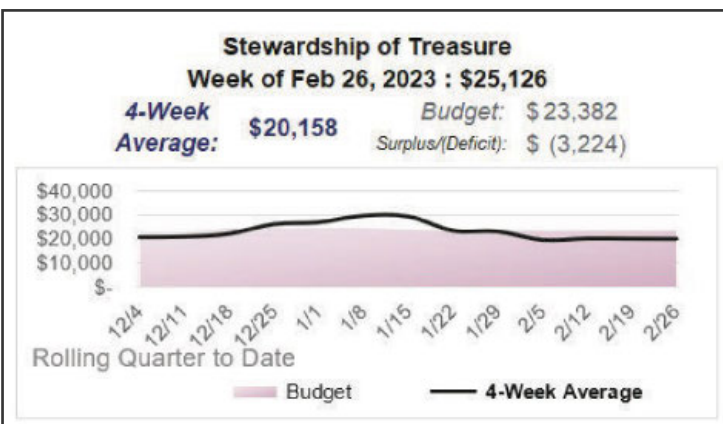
Stewardship of Treasure
Week of Feb 26, 2023 : $25,126

4-Week Average: $20,158
Budget: $23,382
Surplus/(Deficit): $ (3,224)

$40,000
$30,000
$20,000
$10,000
$-

12/4 12/11 12/18 12/25 1/1 1/8 1/15 1/22 1/29 2/5 2/12 2/19 2/26

Rolling Quarter to Date

Budget
4-Week Average